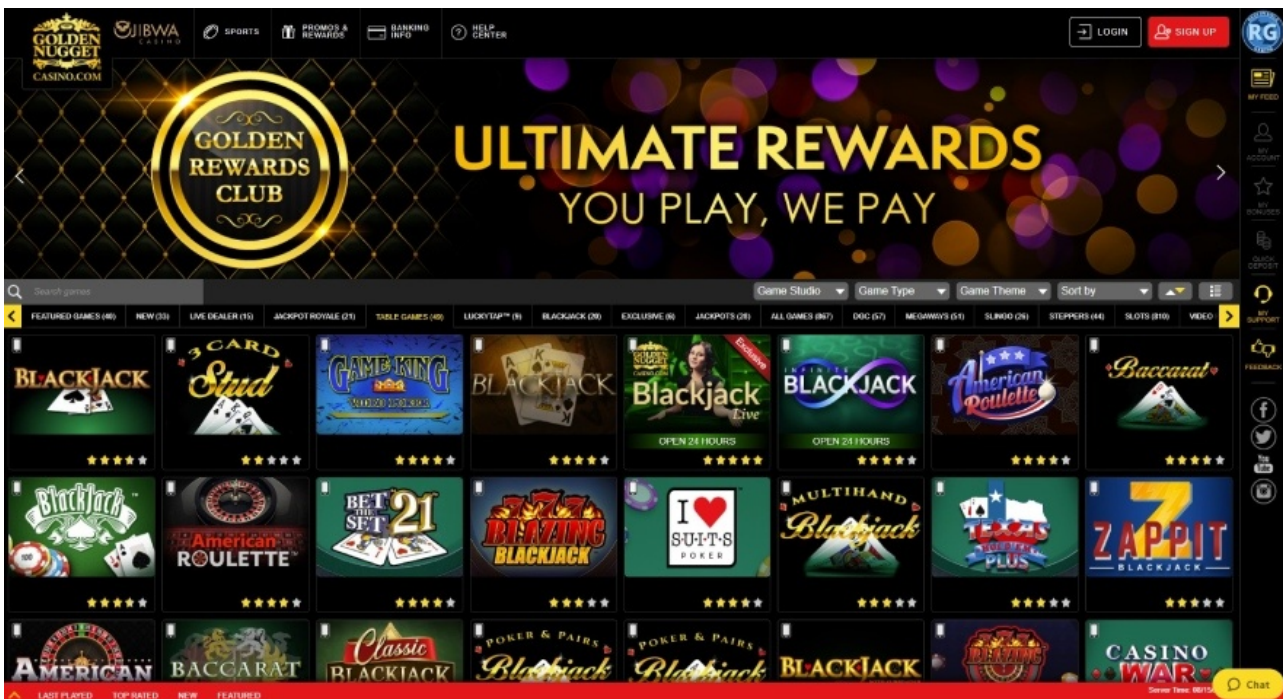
GOLDEN NUGGET CASINO.COM
OJIBWA CASINO
SPORTS
PROMOS & REWARDS
BANKING INFO
HELP CENTER
LOGIN
SIGN UP
RG

GOLDEN REWARDS CLUB
ULTIMATE REWARDS
YOU PLAY, WE PAY

MY FEED
MY ACCOUNT
MY BONUSES
QUICK DEPOSIT
MY SUPPORT
FEEDBACK

Search games
Game Studio
Game Type
Game Theme
Sort by

FEATURED GAMES (46) | NEW (33) | LIVE DEALER (15) | JACKPOT ROYALE (21) | TABLE GAMES (49) | LUCKYTAP™ (9) | BLACKJACK (29) | EXCLUSIVE (6) | JACKPOTS (28) | ALL GAMES (867) | DGC (57) | MEGAWAYS (51) | SLINGO (26) | STEPPERS (44) | SLOTS (810) | VIDEO

BLACKJACK
3 CARD Stud
GAME KING
BLACKJACK
Exclusive
GOLDEN NUGGET CASINO.COM
Blackjack Live
OPEN 24 HOURS
INFINITE BLACKJACK
OPEN 24 HOURS
American Roulette
Baccarat

Blackjack
American ROULETTE
BET the SET 21
BLAZING BLACKJACK
I ♥ SUITS POKER
MULTIHAND Blackjack
TEXAS HOLD'EM PLUS
ZAPPIT BLACKJACK

AMERICAN
BACCARAT
Classic BLACKJACK
POKER & PAIRS Blackjack
POKER & PAIRS Blackjack
BLACKJACK
BLAZING
CASINO WAR

LAST PLAYED
TOP RATED
NEW
FEATURED
Server Time: 08/15
Chat